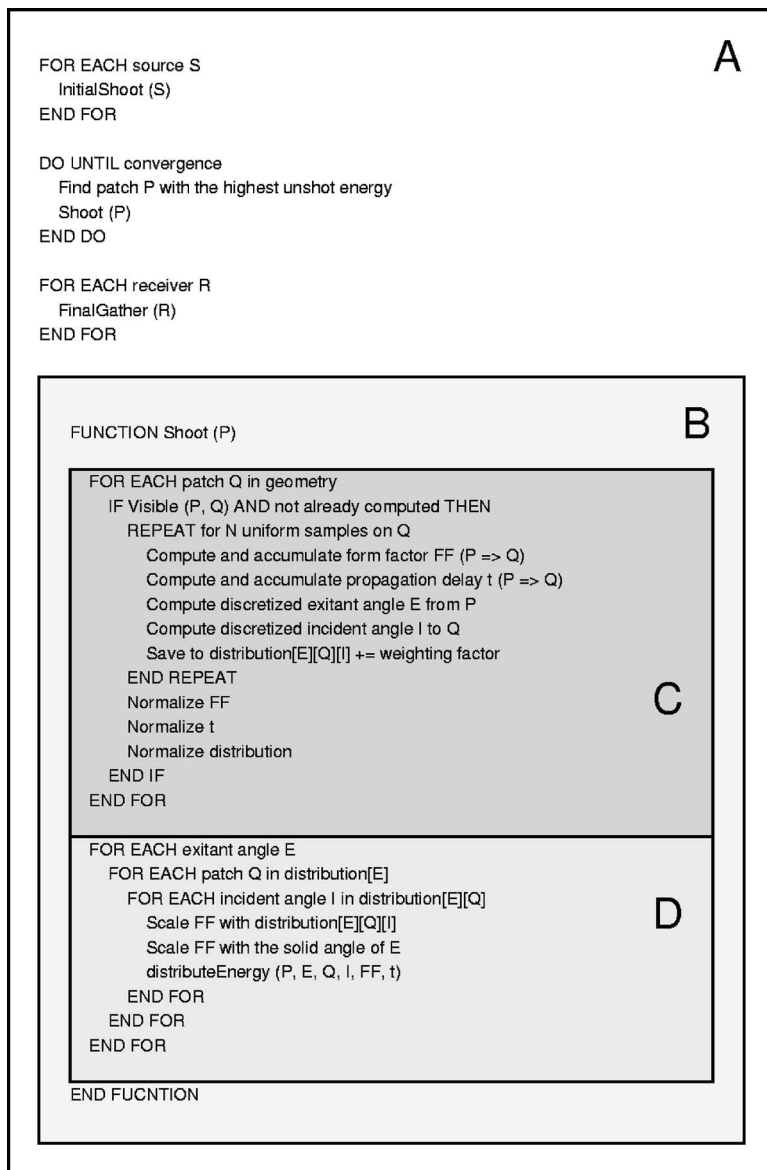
A

FOR EACH source S
InitialShoot (S)
END FOR

DO UNTIL convergence
Find patch P with the highest unshot energy
Shoot (P)
END DO

FOR EACH receiver R
FinalGather (R)
END FOR

B

FUNCTION Shoot (P)

FOR EACH patch Q in geometry
IF Visible (P, Q) AND not already computed THEN
REPEAT for N uniform samples on Q
Compute and accumulate form factor FF (P => Q)
Compute and accumulate propagation delay t (P => Q)
Compute discretized exitant angle E from P
Compute discretized incident angle I to Q
Save to distribution[E][Q][I] += weighting factor
END REPEAT
Normalize FF
Normalize t
Normalize distribution
END IF
END FOR

C

FOR EACH exitant angle E
FOR EACH patch Q in distribution[E]
FOR EACH incident angle I in distribution[E][Q]
Scale FF with distribution[E][Q][I]
Scale FF with the solid angle of E
distributeEnergy (P, E, Q, I, FF, t)
END FOR
END FOR
END FOR

D

END FUCNTION